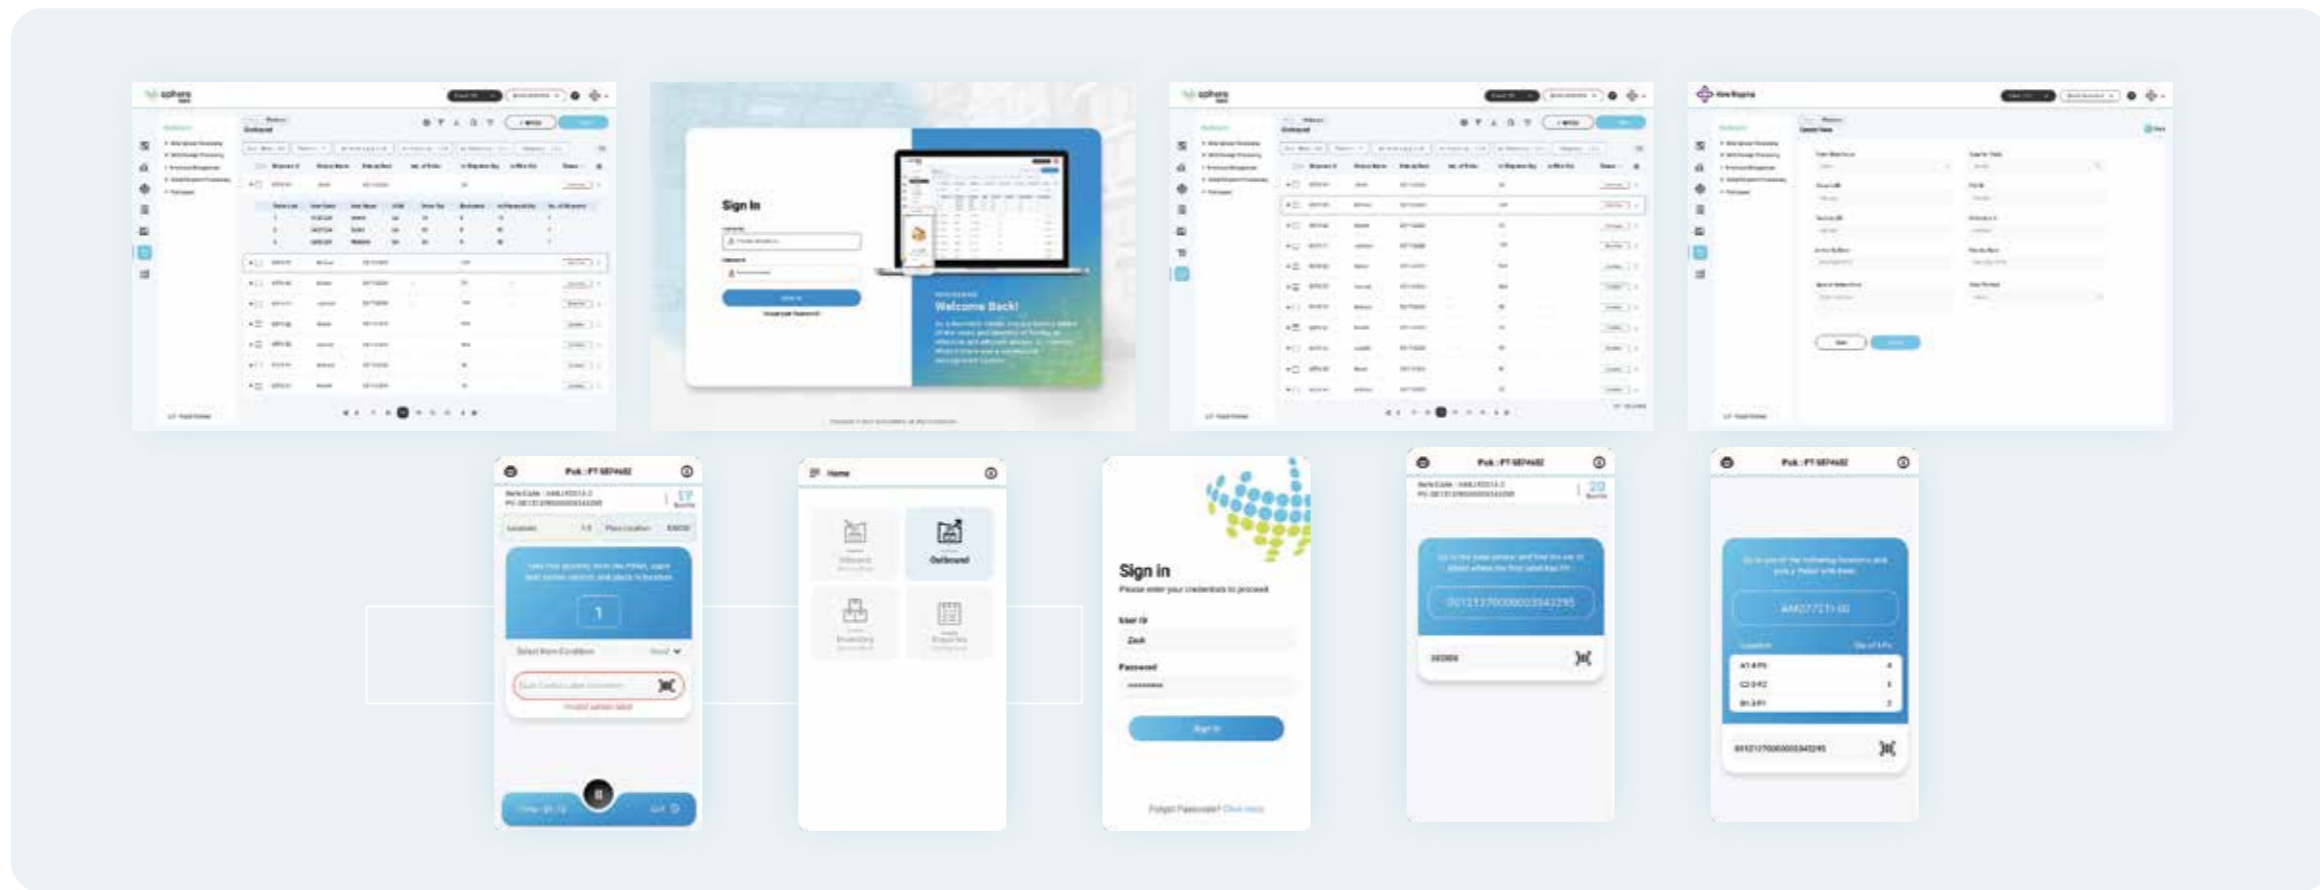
sphere

Sign In

Welcome Back!

sphere

Pick : PT-SEP4482

1

Home

Outbound

Sign in

Please enter your credentials to proceed

User ID

Zack

Password

Sign in

Forgot Password? Click Here

Pick : PT-SEP4482

00121370000003342295

Pick : PT-SEP4482

AM07721-00